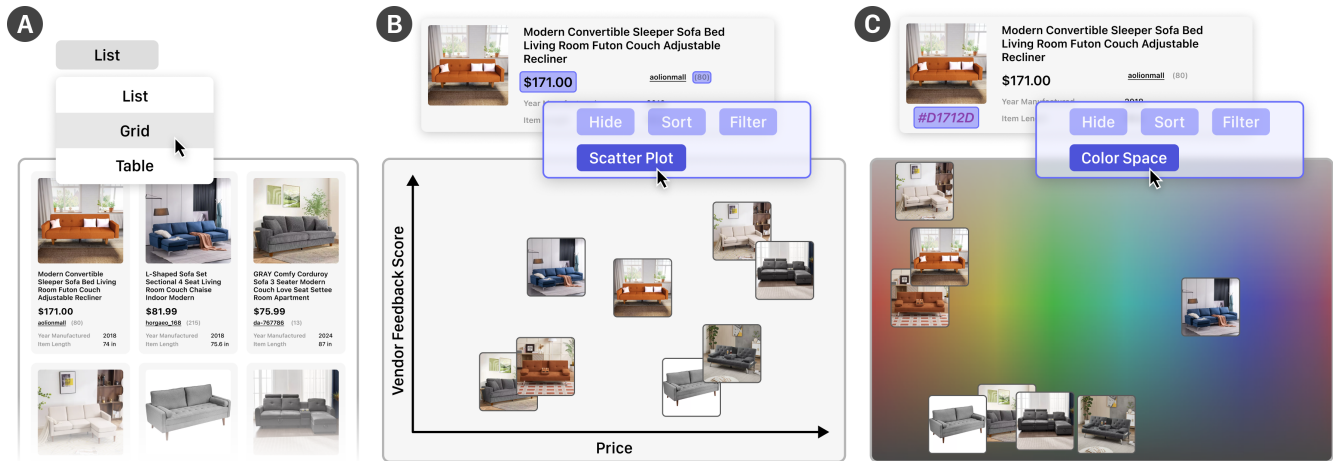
A

List

List

Grid

Table

Modern Convertible Sleeper Sofa Bed Living Room Futon Couch Adjustable Recliner
$171.00
aolionmall (80)
Year Manufactured 2018
Item Length 74 in

L-Shaped Sofa Set Sectional 4 Seat Living Room Chaise Indoor Modern
$81.99
horgaeo_168 (215)
Year Manufactured 2018
Item Length 75.6 in

GRAY Comfy Corduroy Sofa 3 Seater Modern Couch Love Seat Settee Room Apartment
$75.99
da-767786 (13)
Year Manufactured 2024
Item Length 87 in

B

Modern Convertible Sleeper Sofa Bed Living Room Futon Couch Adjustable Recliner
$171.00
aolionmall (80)
Year Manufactured 2018
Item Len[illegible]

Hide
Sort
Filter
Scatter Plot

Vendor Feedback Score

Price

C

Modern Convertible Sleeper Sofa Bed Living Room Futon Couch Adjustable Recliner
$171.00
aolionmall (80)
#D1712D
Year Manufactured 2018
Item Len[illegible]

Hide
Sort
Filter
Color Space